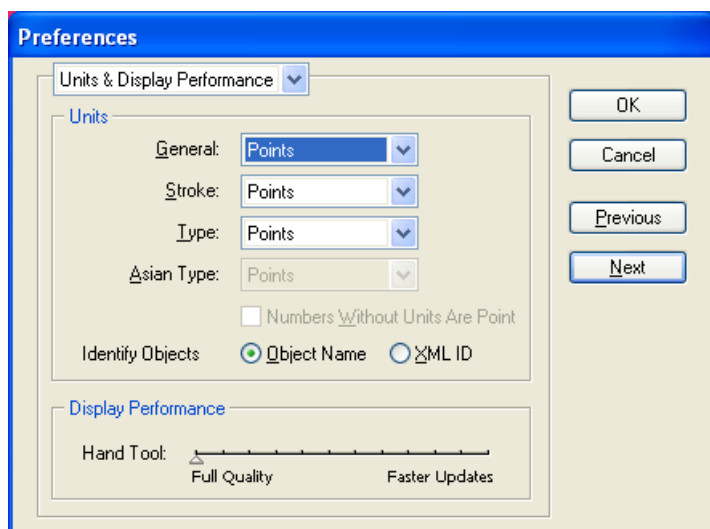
Preferences

Units & Display Performance

Units

General: Points

Stroke: Points

Type: Points

Asian Type: Points

Numbers Without Units Are Point

Identify Objects Object Name XML ID

Display Performance

Hand Tool:

Full Quality Faster Updates

OK

Cancel

Previous

Next